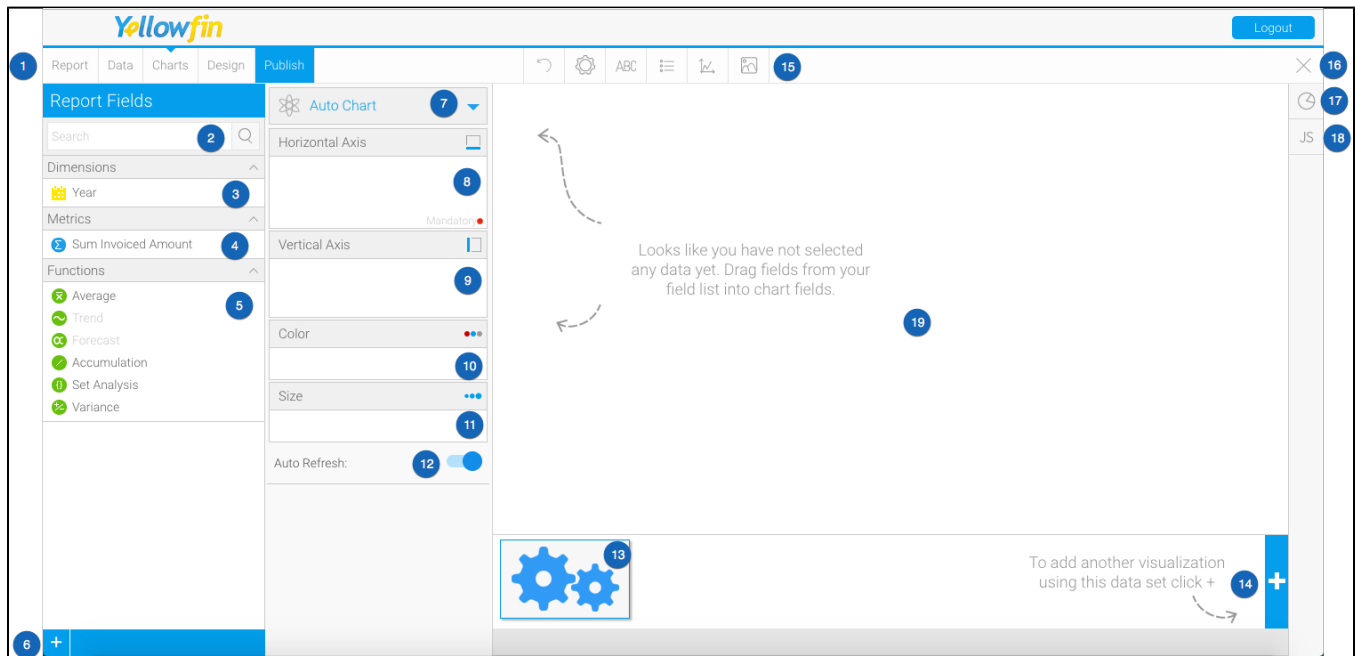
Yellowfin

Logout

1 Report Data Charts Design Publish

ABC

15

16

17

JS 18

Report Fields

Search 2

Dimensions

Year 3

Metrics

Sum Invoiced Amount 4

Functions

Average 5

Trend

Forecast

Accumulation

Set Analysis

Variance

6 +

Auto Chart 7

Horizontal Axis

8

Mandatory

Vertical Axis

9

Color

10

Size

11

Auto Refresh: 12

Looks like you have not selected any data yet. Drag fields from your field list into chart fields.

19

13

To add another visualization using this data set click +

14 +